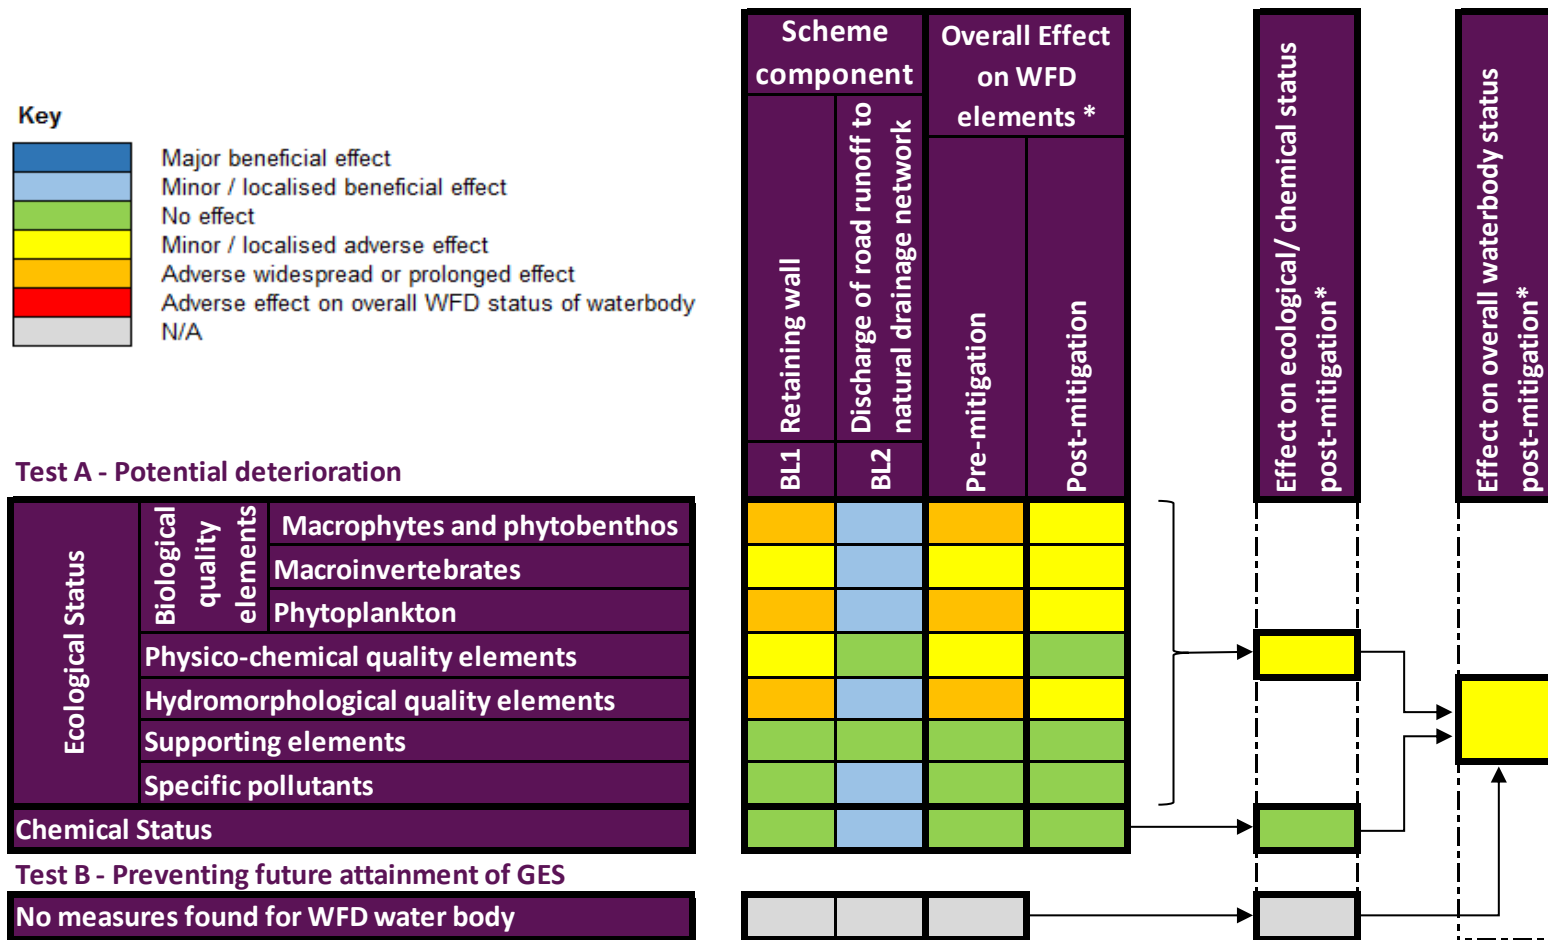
Key

Major beneficial effect
Minor / localised beneficial effect
No effect
Minor / localised adverse effect
Adverse widespread or prolonged effect
Adverse effect on overall WFD status of waterbody
N/A

| Scheme component | | Overall Effect on WFD elements * | |
|---|---|---|---|
| BL1 Retaining wall | BL2 Discharge of road runoff to natural drainage network | Pre-mitigation | Post-mitigation |

Effect on ecological/ chemical status post-mitigation*

Effect on overall waterbody status post-mitigation*

Test A - Potential deterioration

Ecological Status
Biological quality elements
Macrophytes and phytobenthos
Macroinvertebrates
Phytoplankton
Physico-chemical quality elements
Hydromorphological quality elements
Supporting elements
Specific pollutants
Chemical Status

Test B - Preventing future attainment of GES

No measures found for WFD water body